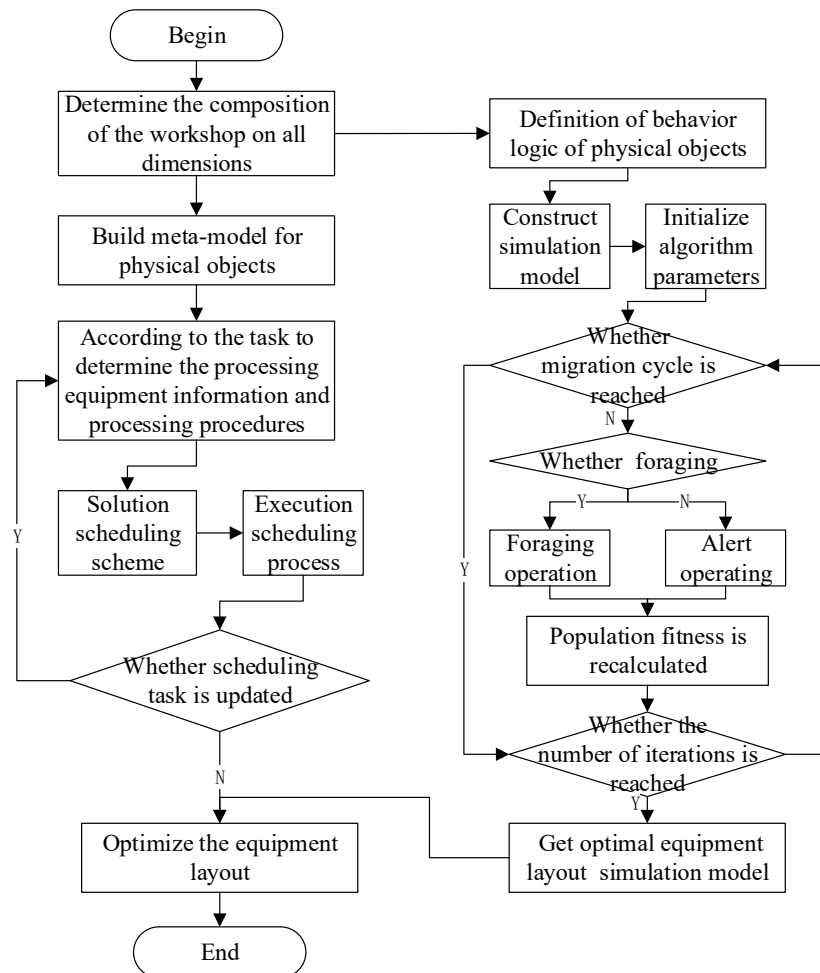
Begin

Determine the composition of the workshop on all dimensions

Build meta-model for physical objects

According to the task to determine the processing equipment information and processing procedures

Solution scheduling scheme

Execution scheduling process

Whether scheduling task is updated

Y

N

Optimize the equipment layout

End

Definition of behavior logic of physical objects

Construct simulation model

Initialize algorithm parameters

Whether migration cycle is reached

N

Whether foraging

Y

N

Foraging operation

Alert operating

Population fitness is recalculated

Y

Whether the number of iterations is reached

Y

Get optimal equipment layout simulation model